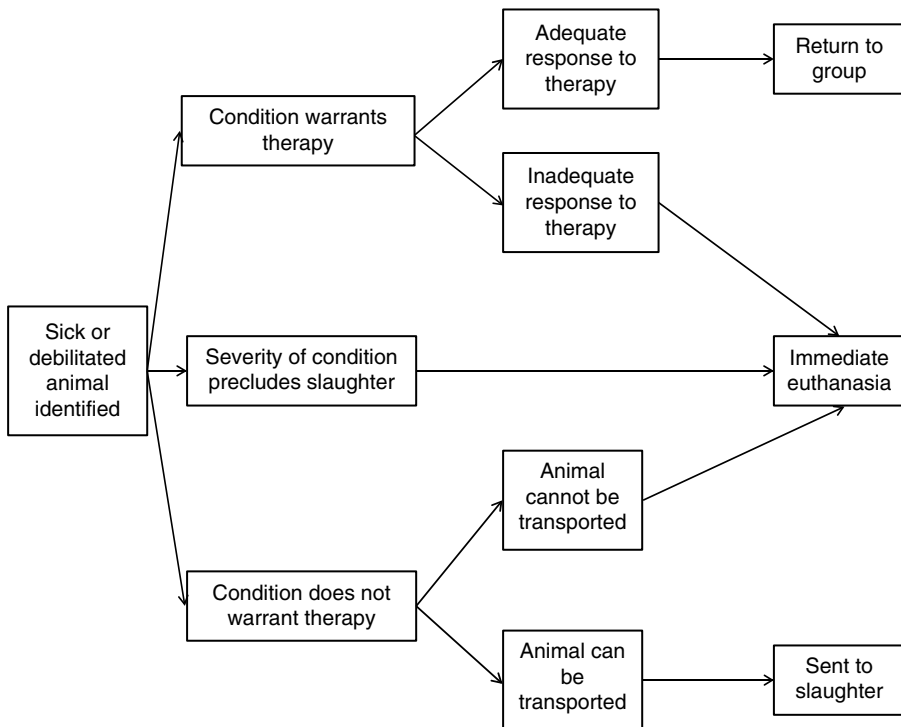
Sick or debilitated animal identified

Condition warrants therapy

Adequate response to therapy

Return to group

Inadequate response to therapy

Severity of condition precludes slaughter

Immediate euthanasia

Condition does not warrant therapy

Animal cannot be transported

Animal can be transported

Sent to slaughter